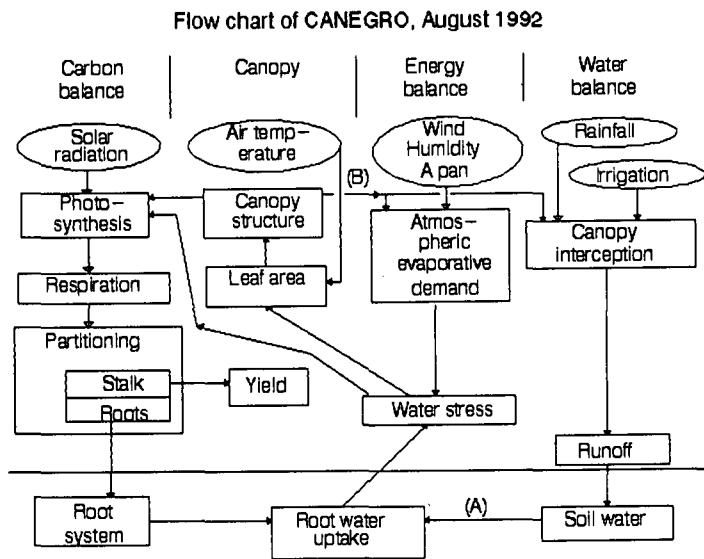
Flow chart of CANEGRO, August 1992

Carbon balance

Canopy

Energy balance

Water balance

Solar radiation

Air temperature

Wind Humidity A pan

Rainfall

Irrigation

(B)

Photosynthesis

Canopy structure

Atmospheric evaporative demand

Canopy interception

Respiration

Leaf area

Partitioning

Stalk

Yield

Roots

Water stress

Runoff

Root system

Root water uptake

(A)

Soil water